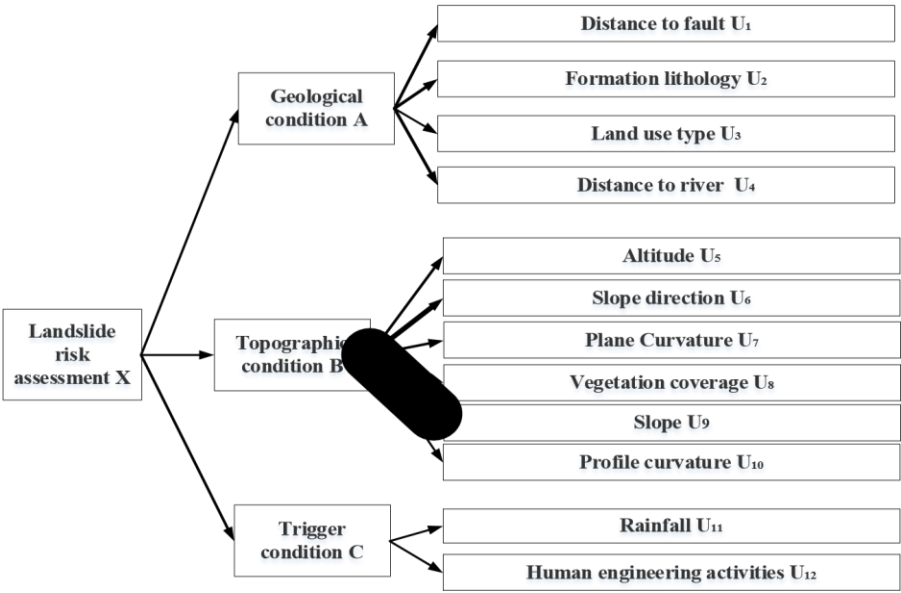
Landslide risk assessment X

Geological condition A

Distance to fault $U_1$

Formation lithology $U_2$

Land use type $U_3$

Distance to river $U_4$

Topographic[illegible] condition B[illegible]

Altitude $U_5$

Slope direction $U_6$

Plane Curvature $U_7$

Vegetation coverage $U_8$

Slope $U_9$

Profile curvature $U_{10}$

Trigger condition C

Rainfall $U_{11}$

Human engineering activities $U_{12}$